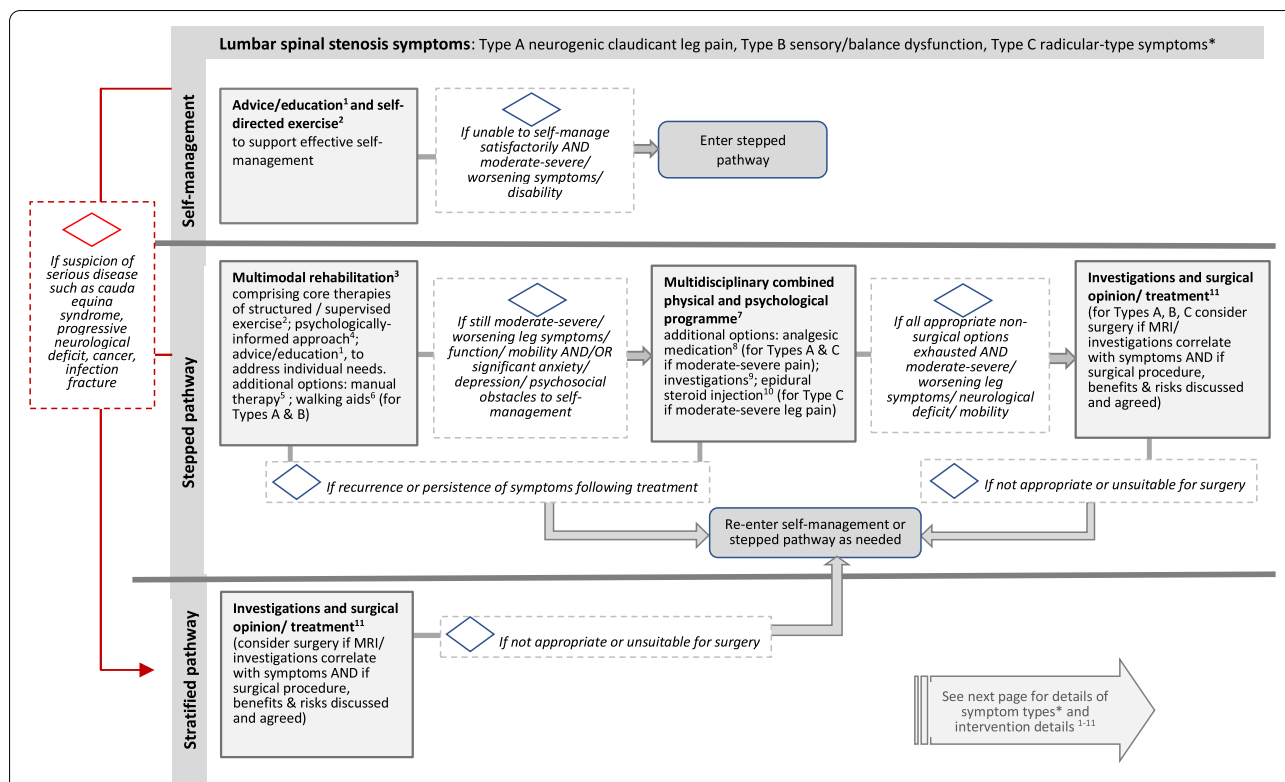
**Lumbar spinal stenosis symptoms**: Type A neurogenic claudicant leg pain, Type B sensory/balance dysfunction, Type C radicular-type symptoms*

Self-management

**Advice/education$^1$ and self-directed exercise$^2$** to support effective self-management

*If unable to self-manage satisfactorily AND moderate-severe/ worsening symptoms/ disability*

Enter stepped pathway

*If suspicion of serious disease such as cauda equina syndrome, progressive neurological deficit, cancer, infection fracture*

Stepped pathway

**Multimodal rehabilitation$^3$** comprising core therapies of structured / supervised exercise$^2$; psychologically-informed approach$^4$; advice/education$^1$, to address individual needs. additional options: manual therapy$^5$ ; walking aids$^6$ (for Types A & B)

*If still moderate-severe/ worsening leg symptoms/ function/ mobility AND/OR significant anxiety/ depression/ psychosocial obstacles to self-management*

**Multidisciplinary combined physical and psychological programme$^7$** additional options: analgesic medication$^8$ (for Types A & C if moderate-severe pain); investigations$^9$; epidural steroid injection$^{10}$ (for Type C if moderate-severe leg pain)

*If all appropriate non-surgical options exhausted AND moderate-severe/ worsening leg symptoms/ neurological deficit/ mobility*

**Investigations and surgical opinion/ treatment$^{11}$** (for Types A, B, C consider surgery if MRI/ investigations correlate with symptoms AND if surgical procedure, benefits & risks discussed and agreed)

*If recurrence or persistence of symptoms following treatment*

*If not appropriate or unsuitable for surgery*

Re-enter self-management or stepped pathway as needed

Stratified pathway

**Investigations and surgical opinion/ treatment$^{11}$** (consider surgery if MRI/ investigations correlate with symptoms AND if surgical procedure, benefits & risks discussed and agreed)

*If not appropriate or unsuitable for surgery*

See next page for details of symptom types* and intervention details $^{1-11}$